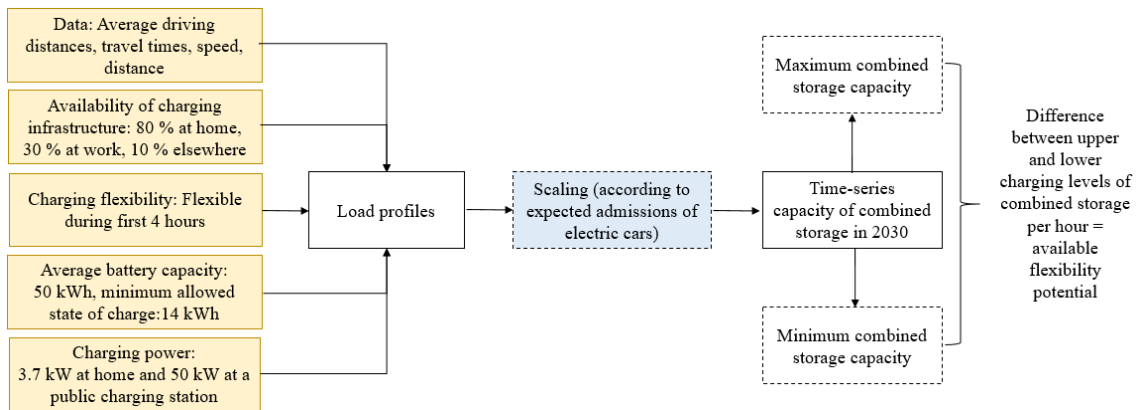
Data: Average driving distances, travel times, speed, distance

Availability of charging infrastructure: 80 % at home, 30 % at work, 10 % elsewhere

Charging flexibility: Flexible during first 4 hours

Average battery capacity: 50 kWh, minimum allowed state of charge:14 kWh

Charging power: 3.7 kW at home and 50 kW at a public charging station

Load profiles

Scaling (according to expected admissions of electric cars)

Time-series capacity of combined storage in 2030

Maximum combined storage capacity

Minimum combined storage capacity

Difference between upper and lower charging levels of combined storage per hour = available flexibility potential